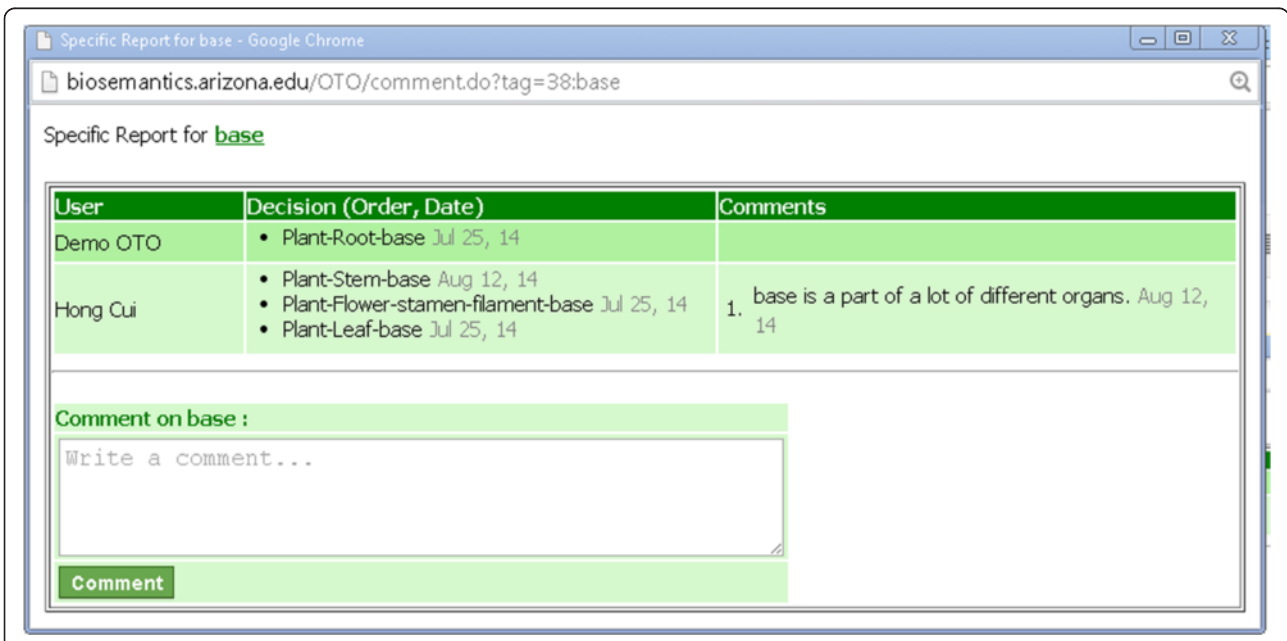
Specific Report for base - Google Chrome

biosemantics.arizona.edu/OTO/comment.do?tag=38:base

Specific Report for base

| User | Decision (Order, Date) | Comments |
|---|---|---|
| Demo OTO | • Plant-Root-base Jul 25, 14 | |
| Hong Cui | • Plant-Stem-base Aug 12, 14 • Plant-Flower-stamen-filament-base Jul 25, 14 • Plant-Leaf-base Jul 25, 14 | 1. base is a part of a lot of different organs. Aug 12, 14 |

Comment on base :

Write a comment...

Comment